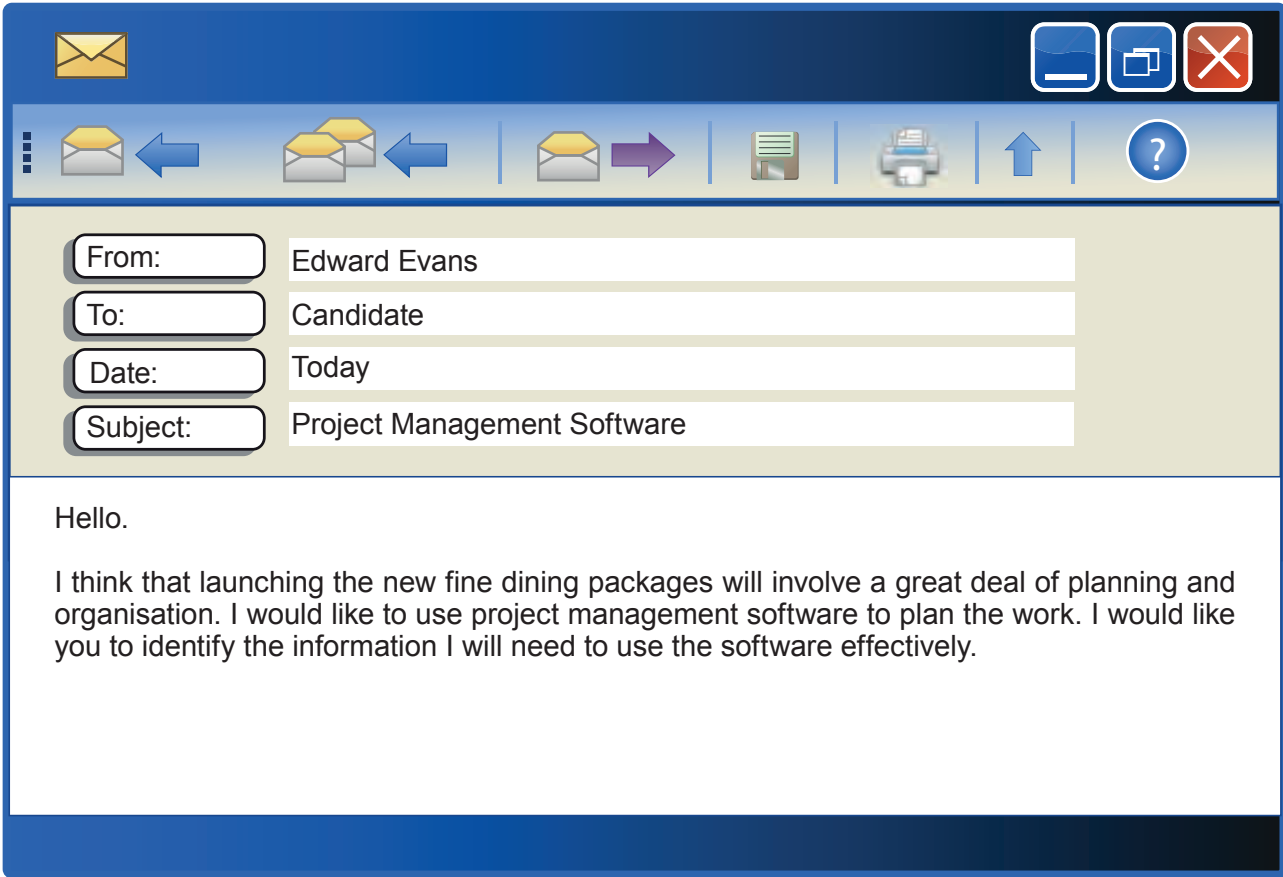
?

From: Edward Evans
To: Candidate
Date: Today
Subject: Project Management Software

Hello.

I think that launching the new fine dining packages will involve a great deal of planning and organisation. I would like to use project management software to plan the work. I would like you to identify the information I will need to use the software effectively.